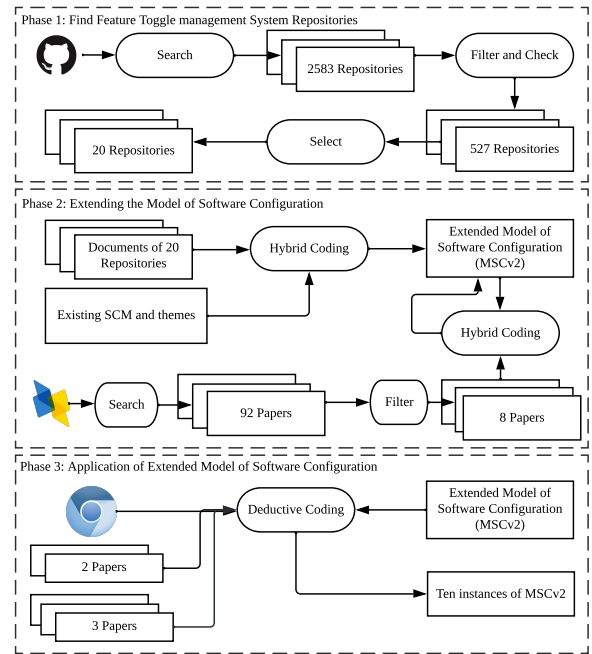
Phase 1: Find Feature Toggle management System Repositories

Search

2583 Repositories

Filter and Check

527 Repositories

Select

20 Repositories

Phase 2: Extending the Model of Software Configuration

Documents of 20 Repositories

Hybrid Coding

Extended Model of Software Configuration (MSCv2)

Existing SCM and themes

Hybrid Coding

Search

92 Papers

Filter

8 Papers

Phase 3: Application of Extended Model of Software Configuration

Deductive Coding

Extended Model of Software Configuration (MSCv2)

2 Papers

Ten instances of MSCv2

3 Papers